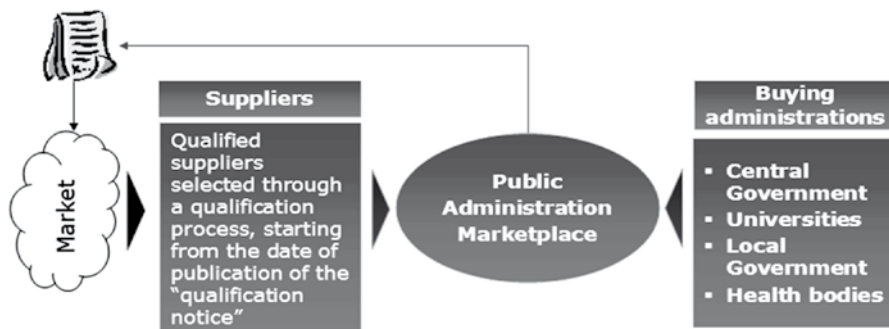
Market

Suppliers

Qualified suppliers selected through a qualification process, starting from the date of publication of the "qualification notice"

Public Administration Marketplace

Buying administrations

- Central Government
- Universities
- Local Government
- Health bodies